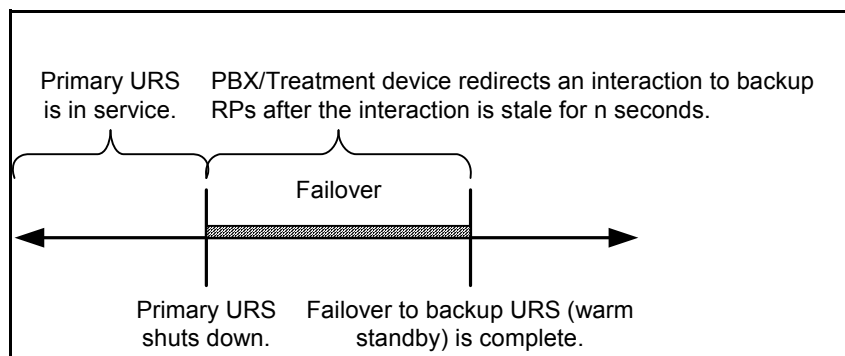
Primary URS is in service.

PBX/Treatment device redirects an interaction to backup RPs after the interaction is stale for n seconds.

Failover

Primary URS shuts down.

Failover to backup URS (warm standby) is complete.